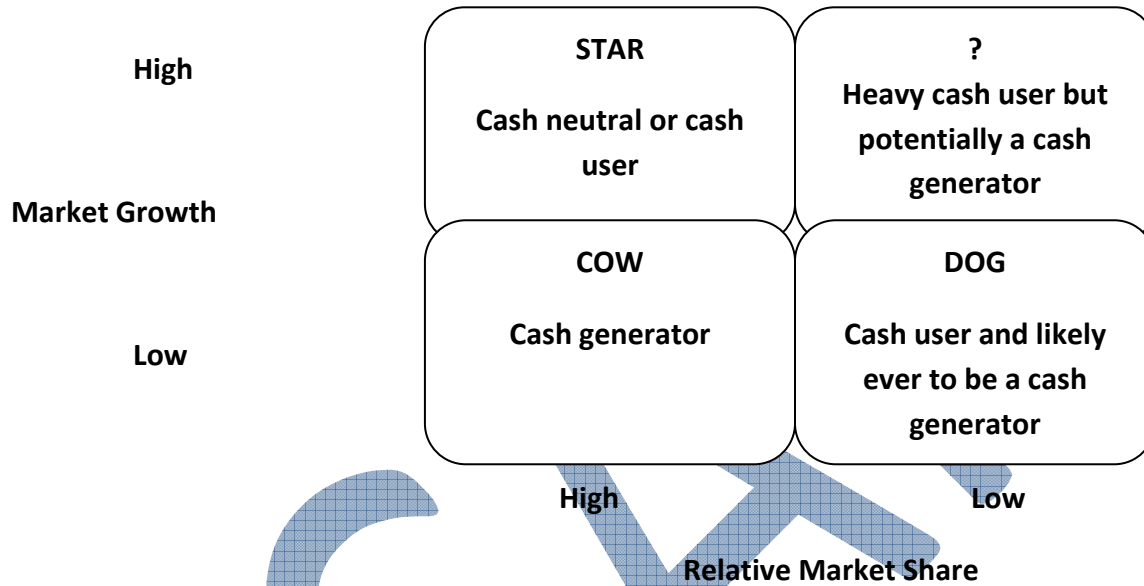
High

Market Growth

Low

STAR

Cash neutral or cash user

?

Heavy cash user but potentially a cash generator

COW

Cash generator

DOG

Cash user and likely ever to be a cash generator

High

Low

Relative Market Share